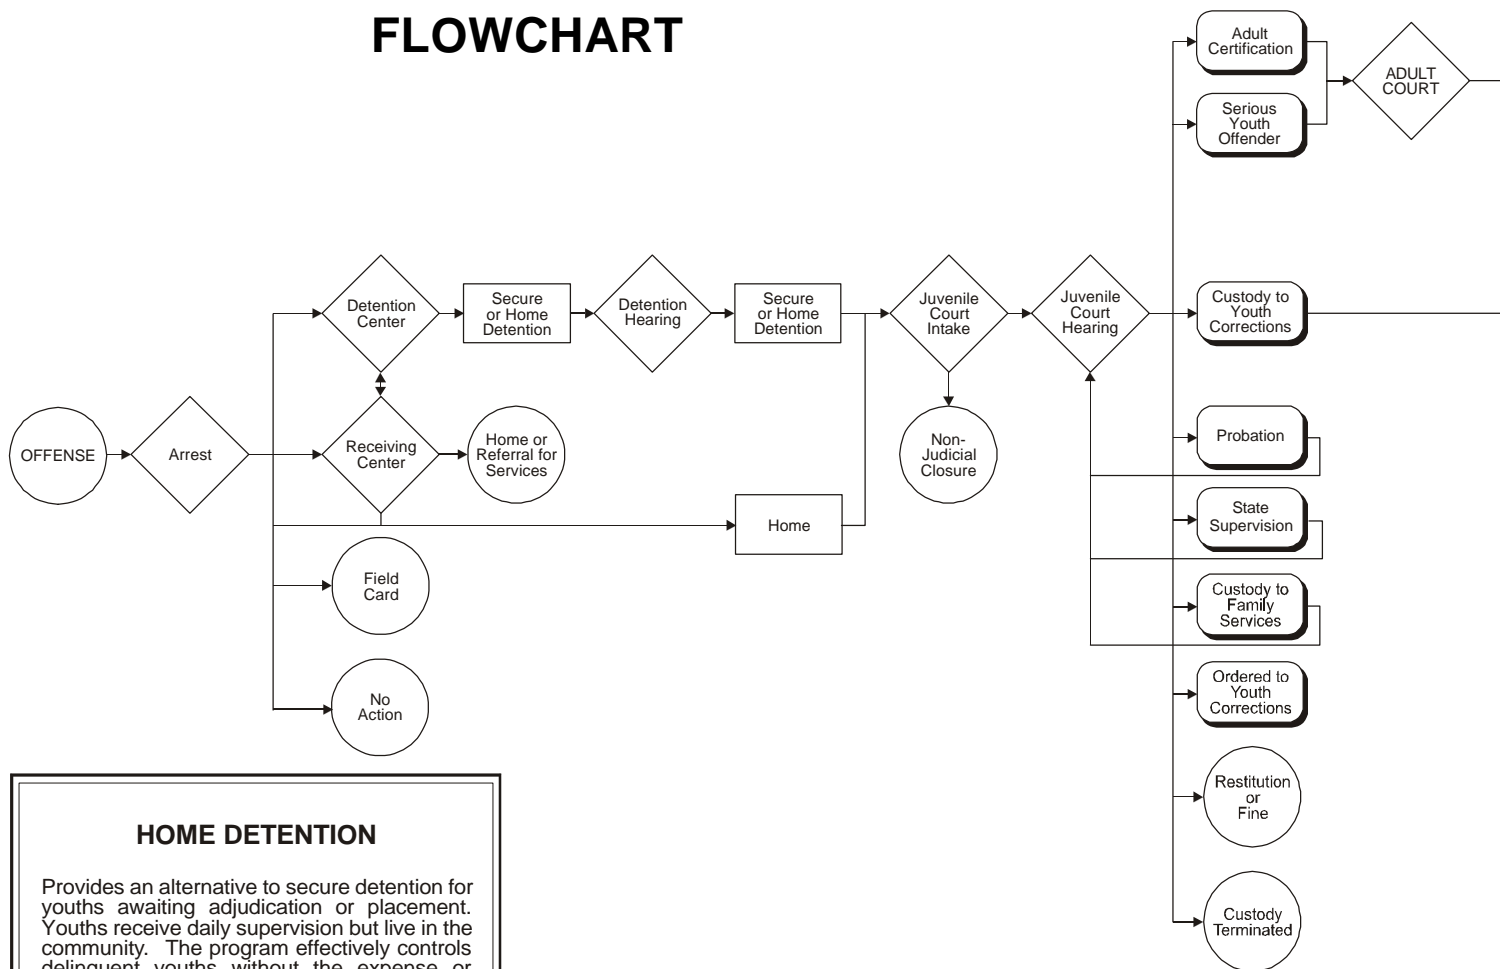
FLOWCHART

OFFENSE

Arrest

Detention Center

Secure or Home Detention

Detention Hearing

Secure or Home Detention

Juvenile Court Intake

Juvenile Court Hearing

Receiving Center

Home or Referral for Services

Home

Non-Judicial Closure

Field Card

No Action

Adult Certification

Serious Youth Offender

ADULT COURT

Custody to Youth Corrections

Probation

State Supervision

Custody to Family Services

Ordered to Youth Corrections

Restitution or Fine

Custody Terminated

HOME DETENTION

Provides an alternative to secure detention for youths awaiting adjudication or placement. Youths receive daily supervision but live in the community. The program effectively controls delinquent youths without the expense or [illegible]